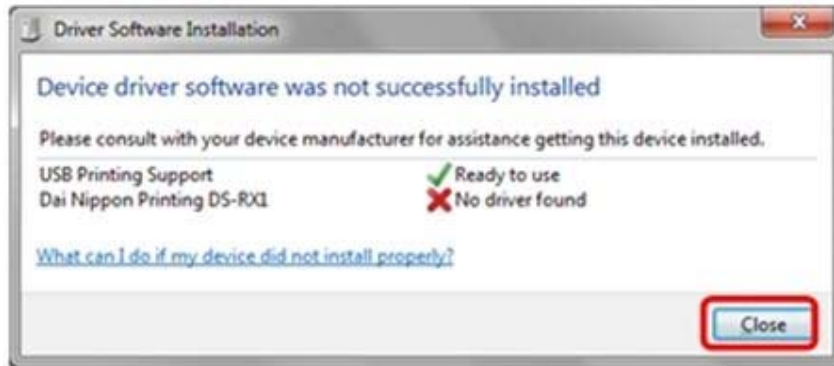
Driver Software Installation

Device driver software was not successfully installed

Please consult with your device manufacturer for assistance getting this device installed.

| | |
|---|---|
| USB Printing Support | Ready to use |
| Dai Nippon Printing DS-RX1 | No driver found |

What can I do if my device did not install properly?

Close